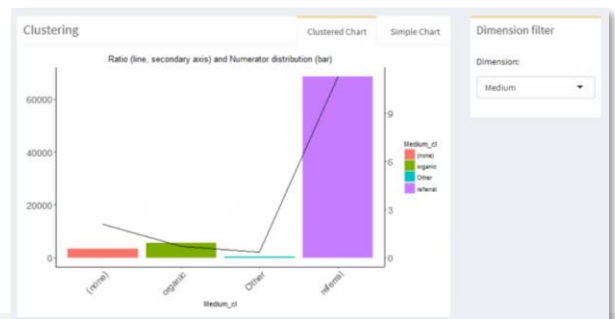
Clustering

Clustered Chart

Simple Chart

Ratio (line, secondary axis) and Numerator distribution (bar)

60000

40000

20000

0

9

6

3

0

(none)

organic

Other

referral

Medium_cl

Medium_cl

(none)

organic

Other

referral

Dimension filter

Dimension:

Medium